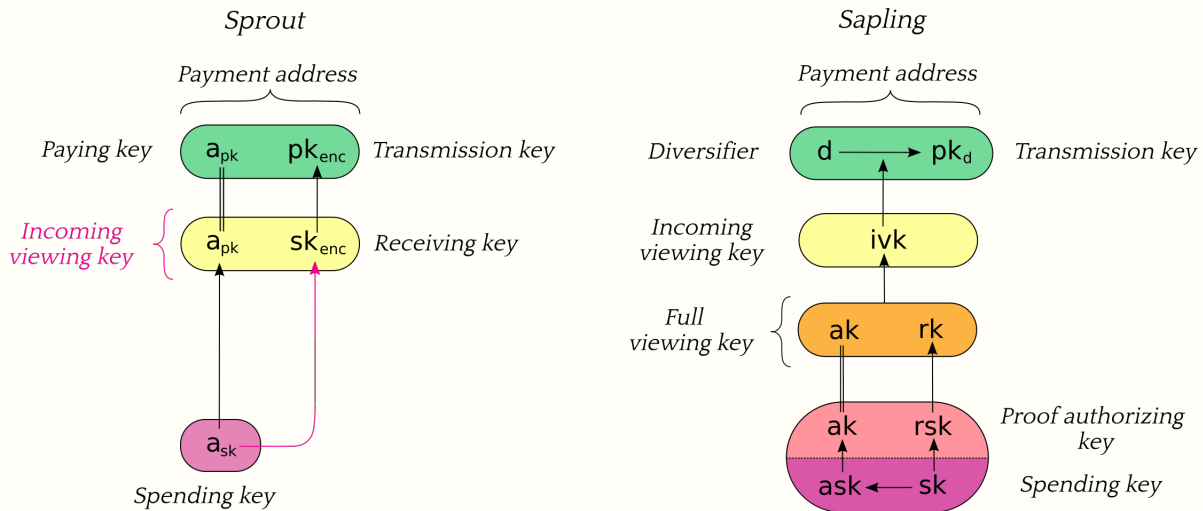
Sprout

Payment address

Paying key $a_{pk}$ $pk_{enc}$ Transmission key

Incoming viewing key $a_{pk}$ $sk_{enc}$ Receiving key

$a_{sk}$

Spending key

Sapling

Payment address

Diversifier d $pk_d$ Transmission key

Incoming viewing key ivk

Full viewing key ak rk

ak rsk Proof authorizing key

ask sk Spending key